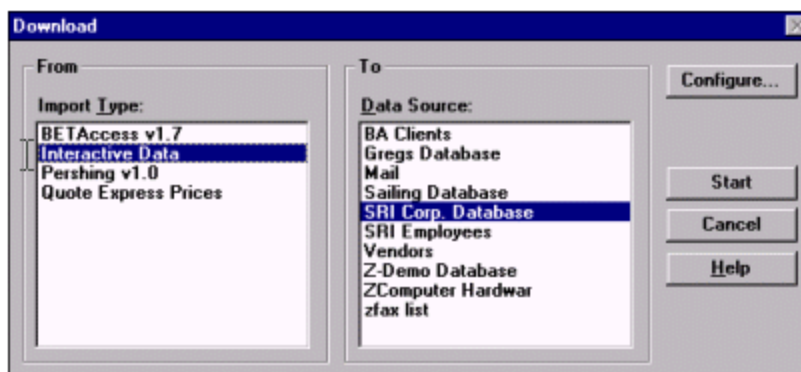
Download

From

Import Type:

BETAccess v1.7
Interactive Data
Pershing v1.0
Quote Express Prices

To

Data Source:

BA Clients
Gregs Database
Mail
Sailing Database
SRI Corp. Database
SRI Employees
Vendors
Z-Demo Database
ZComputer Hardwar
zfax list

Configure...

Start

Cancel

Help